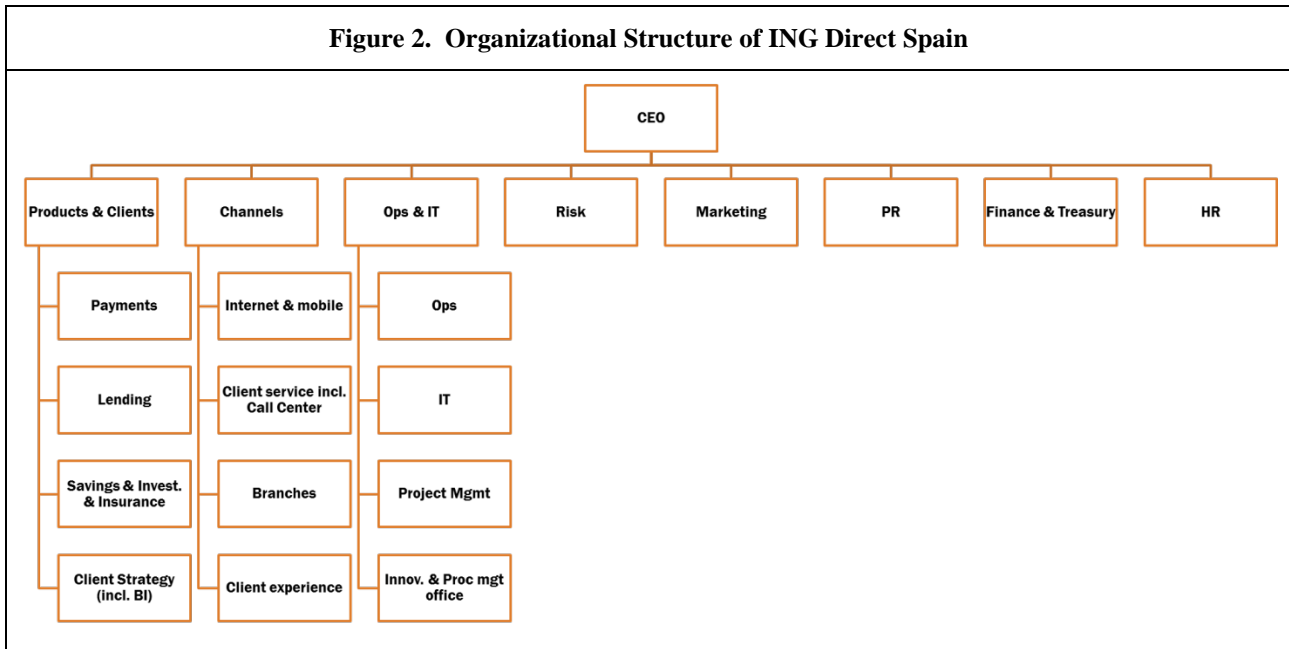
Figure 2. Organizational Structure of ING Direct Spain

CEO

Products & Clients

Channels

Ops & IT

Risk

Marketing

PR

Finance & Treasury

HR

Payments

Lending

Savings & Invest. & Insurance

Client Strategy (incl. BI)

Internet & mobile

Client service incl. Call Center

Branches

Client experience

Ops

IT

Project Mgmt

Innov. & Proc mgt office